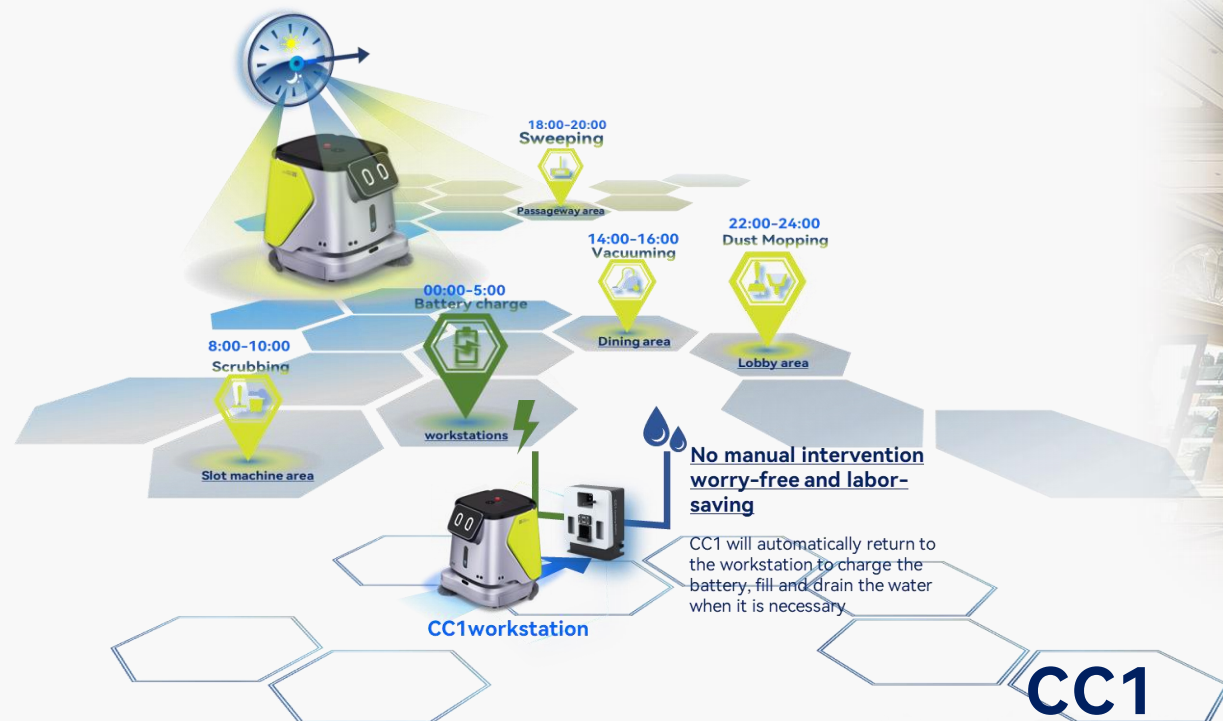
18:00-20:00
Sweeping
Passageway area

22:00-24:00
Dust Mopping

14:00-16:00
Vacuuming

00:00-5:00
Battery charge

Dining area

Lobby area

8:00-10:00
Scrubbing

workstations

Slot machine area

No manual intervention worry-free and labor-saving

CC1 will automatically return to the workstation to charge the battery, fill and drain the water when it is necessary

CC1workstation

CC1